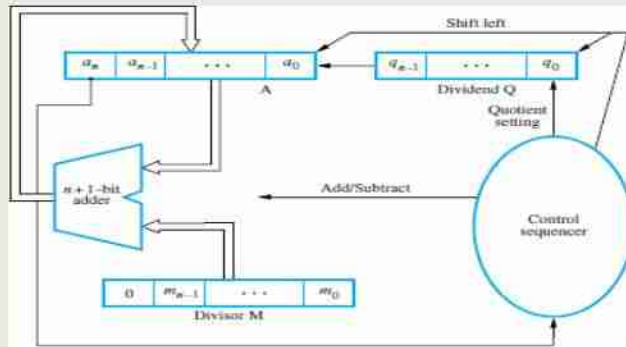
Shift left

$a_n$ | $a_{n-1}$ | $\cdots$ | $a_0$

A

$q_{n-1}$ | $\cdots$ | $q_0$

Dividend Q

Quotient setting

$n+1$-bit adder

Add/Subtract

Control sequencer

0 | $m_{n-1}$ | $\cdots$ | $m_0$

Divisor M